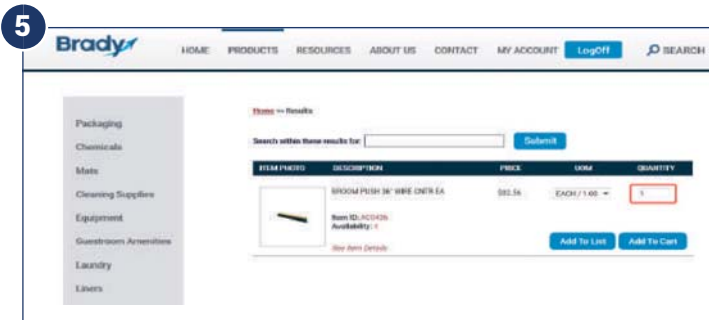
5

Brady

HOME PRODUCTS RESOURCES ABOUT US CONTACT MY ACCOUNT LogOff SEARCH

Packaging
Chemicals
Mats
Cleaning Supplies
Equipment
Guestroom Amenities
Laundry
Liners

Home >> Results

Search within these results for: Submit

| ITEM PHOTO | DESCRIPTION | PRICE | UOM | QUANTITY |
|---|---|---|---|---|
| | BROOM PUSH 36" WIRE CNTR EA Item ID: AC0436 Availability: 4 View Item Details | $82.56 | EACH / 1.00 | 1 |

Add To List Add To Cart